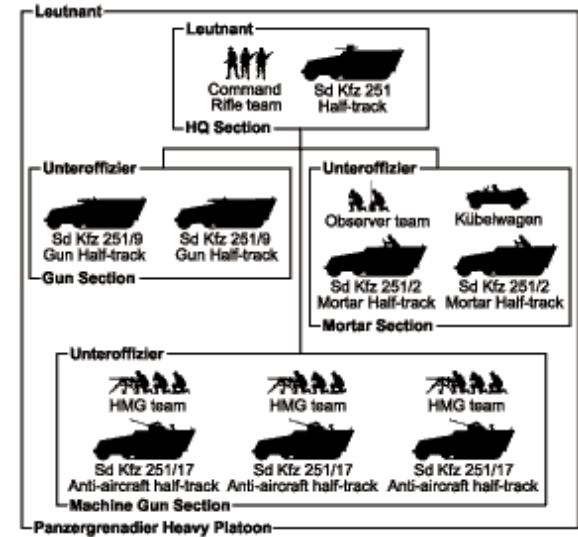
Leutnant

Leutnant

Command Rifle team

Sd Kfz 251 Half-track

HQ Section

Unteroffizier

Sd Kfz 251/9 Gun Half-track

Sd Kfz 251/9 Gun Half-track

Gun Section

Unteroffizier

Observer team

Kübelwagen

Sd Kfz 251/2 Mortar Half-track

Sd Kfz 251/2 Mortar Half-track

Mortar Section

Unteroffizier

HMG team

HMG team

HMG team

Sd Kfz 251/17 Anti-aircraft half-track

Sd Kfz 251/17 Anti-aircraft half-track

Sd Kfz 251/17 Anti-aircraft half-track

Machine Gun Section

Panzergrenadier Heavy Platoon